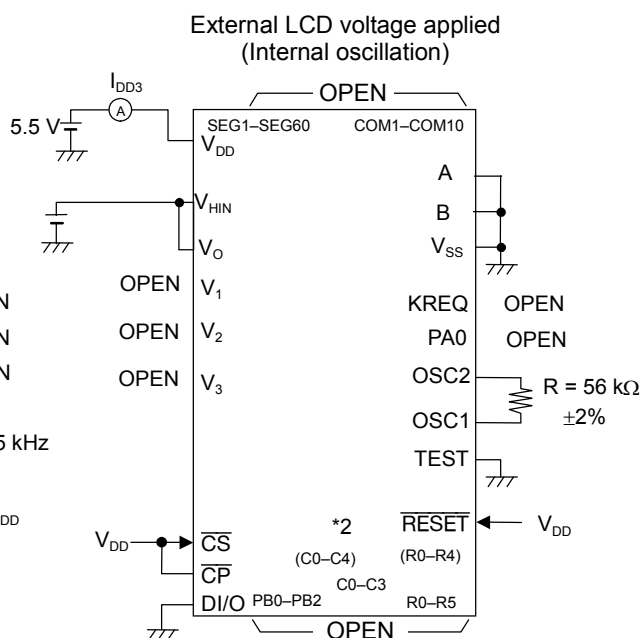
External LCD voltage applied
(Internal oscillation)

$I_{DD3}$

A

5.5 V

OPEN

SEG1–SEG60

COM1–COM10

$V_{DD}$

A

$V_{HIN}$

B

$V_{O}$

$V_{SS}$

N

OPEN

$V_1$

KREQ

OPEN

N

OPEN

$V_2$

PA0

OPEN

N

OPEN

$V_3$

OSC2

R = 56 kΩ

±2%

5 kHz

OSC1

TEST

DD

*2

$\overline{RESET}$

$V_{DD}$

$V_{DD}$

$\overline{CS}$

(C0–C4)

(R0–R4)

$\overline{CP}$

C0–C3

DI/O

PB0–PB2

R0–R5

OPEN